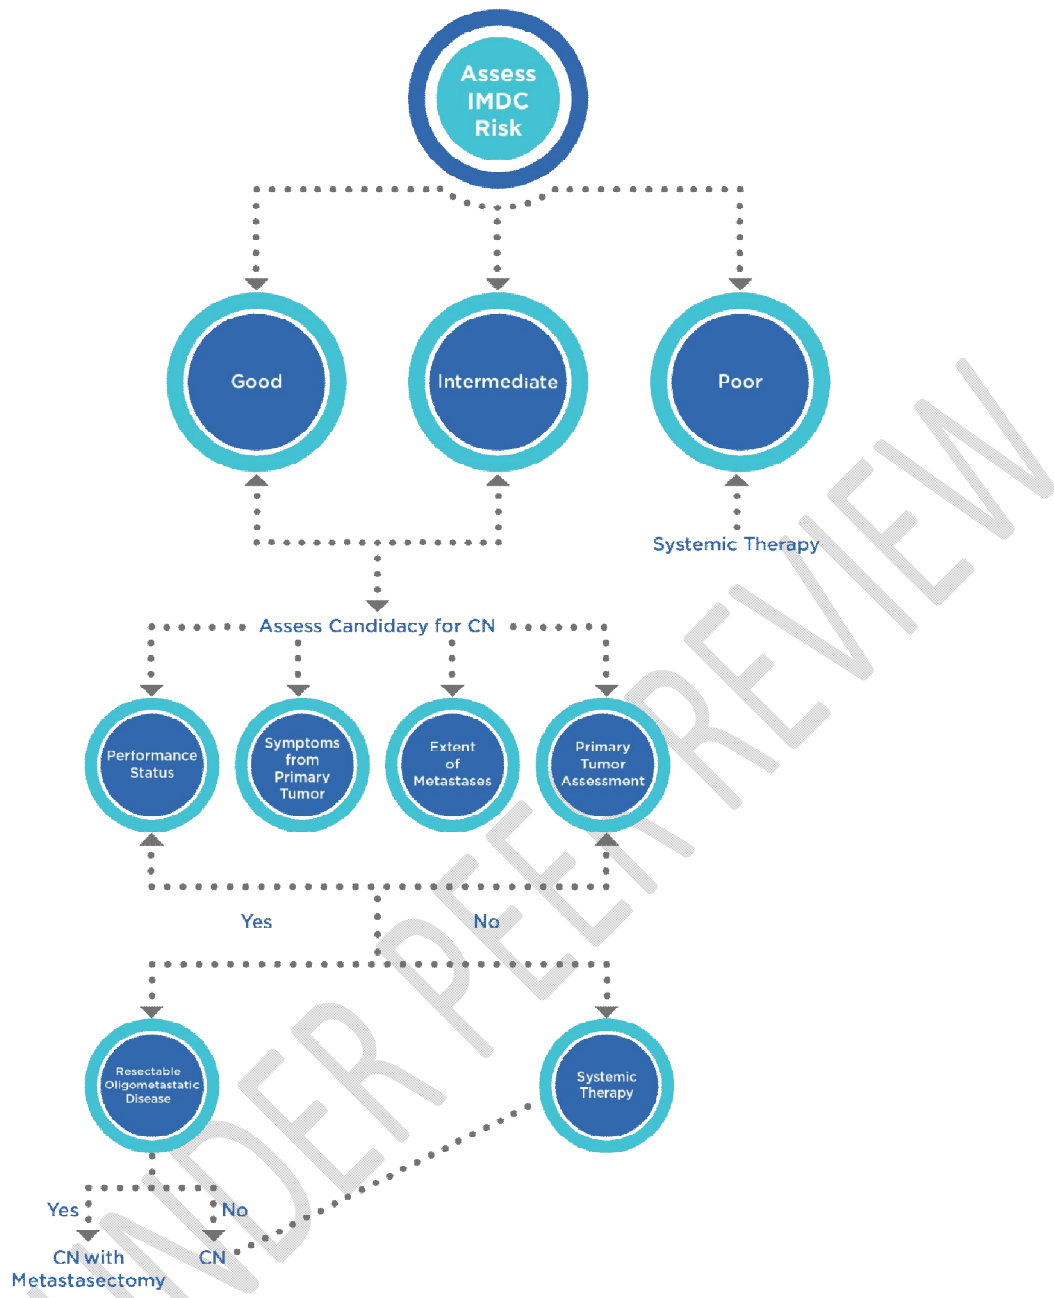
Assess IMDC Risk

Good

Intermediate

Poor

Systemic Therapy

Assess Candidacy for CN

Performance Status

Symptoms from Primary Tumor

Extent of Metastases

Primary Tumor Assessment

Yes

No

Resectable Oligometastatic Disease

Systemic Therapy

Yes

No

CN with Metastasectomy

CN

NDER PEER REVIEW